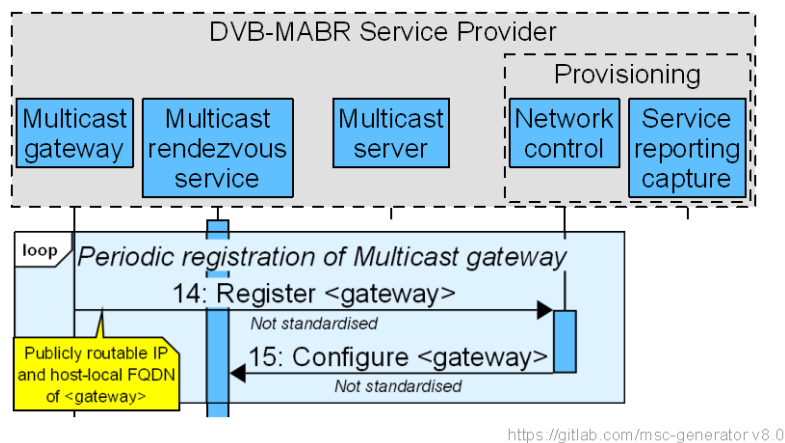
DVB-MABR Service Provider

Provisioning

Multicast gateway

Multicast rendezvous service

Multicast server

Network control

Service reporting capture

loop

Periodic registration of Multicast gateway

14: Register <gateway>

Not standardised

Publicly routable IP and host-local FQDN of <gateway>

15: Configure <gateway>

Not standardised

https://gitlab.com/msc-generator v8.0